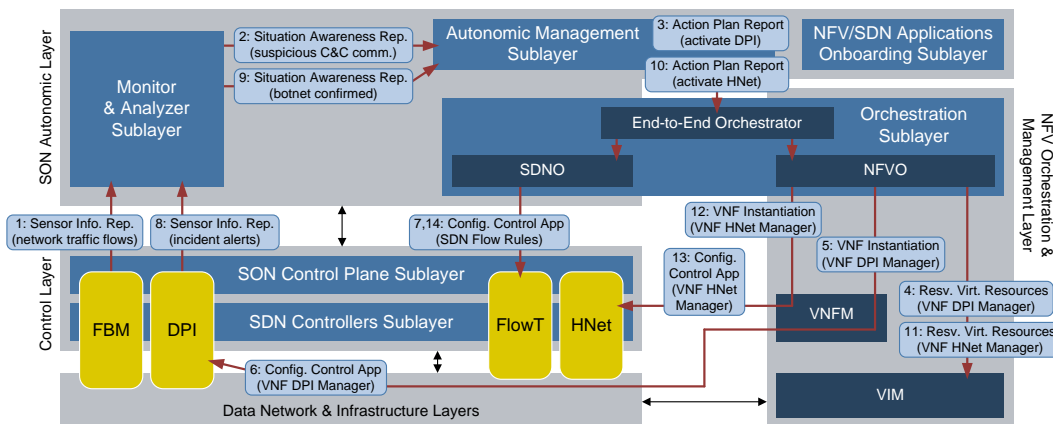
SON Autonomic Layer

Monitor & Analyzer Sublayer

2: Situation Awareness Rep. (suspicious C&C comm.)

9: Situation Awareness Rep. (botnet confirmed)

Autonomic Management Sublayer

3: Action Plan Report (activate DPI)

10: Action Plan Report (activate HNet)

NFV/SDN Applications Onboarding Sublayer

NFV Orchestration & Management Layer

Orchestration Sublayer

End-to-End Orchestrator

SDNO

NFVO

1: Sensor Info. Rep. (network traffic flows)

8: Sensor Info. Rep. (incident alerts)

7,14: Config. Control App (SDN Flow Rules)

12: VNF Instantiation (VNF HNet Manager)

5: VNF Instantiation (VNF DPI Manager)

13: Config. Control App (VNF HNet Manager)

Control Layer

SON Control Plane Sublayer

SDN Controllers Sublayer

FBM

DPI

FlowT

HNet

VNFM

4: Resv. Virt. Resources (VNF DPI Manager)

11: Resv. Virt. Resources (VNF HNet Manager)

6: Config. Control App (VNF DPI Manager)

VIM

Data Network & Infrastructure Layers